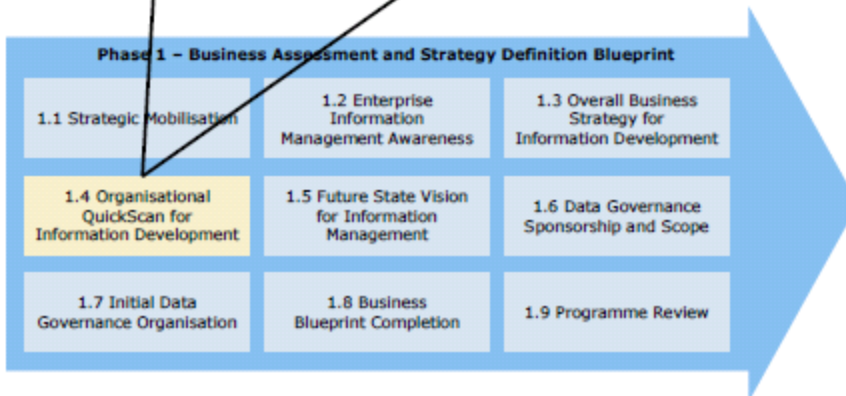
Phase 1 – Business Assessment and Strategy Definition Blueprint

| | | |
|---|---|---|
| 1.1 Strategic Mobilisation | 1.2 Enterprise Information Management Awareness | 1.3 Overall Business Strategy for Information Development |
| 1.4 Organisational QuickScan for Information Development | 1.5 Future State Vision for Information Management | 1.6 Data Governance Sponsorship and Scope |
| 1.7 Initial Data Governance Organisation | 1.8 Business Blueprint Completion | 1.9 Programme Review |